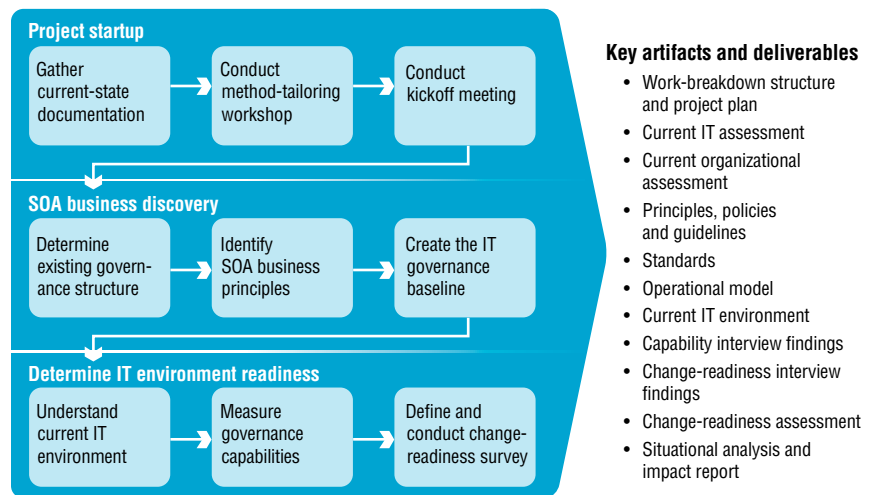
Project startup

Gather current-state documentation

Conduct method-tailoring workshop

Conduct kickoff meeting

SOA business discovery

Determine existing governance structure

Identify SOA business principles

Create the IT governance baseline

Determine IT environment readiness

Understand current IT environment

Measure governance capabilities

Define and conduct change-readiness survey

Key artifacts and deliverables

- Work-breakdown structure and project plan
- Current IT assessment
- Current organizational assessment
- Principles, policies and guidelines
- Standards
- Operational model
- Current IT environment
- Capability interview findings
- Change-readiness interview findings
- Change-readiness assessment
- Situational analysis and impact report